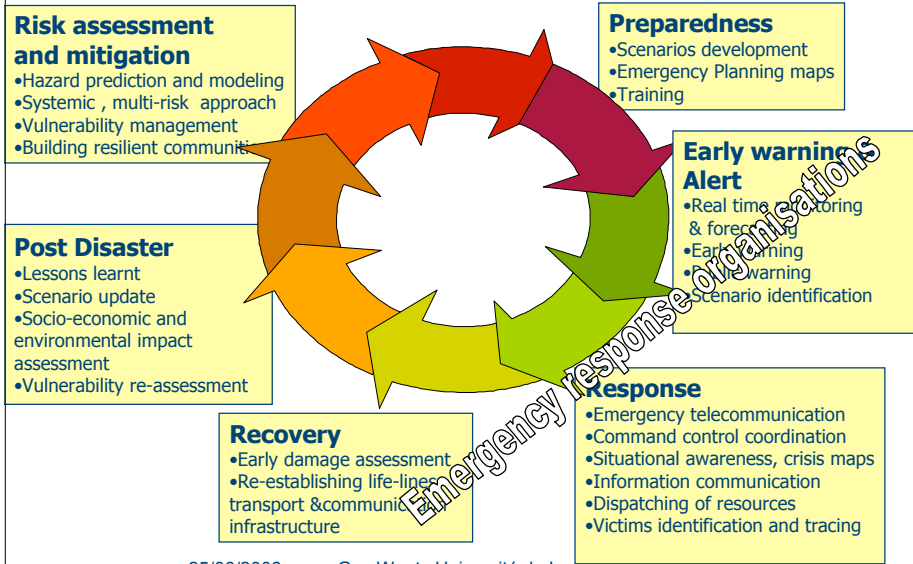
Risk assessment and mitigation
•Hazard prediction and modeling
•Systemic , multi-risk approach
•Vulnerability management
•Building resilient communiti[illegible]

Preparedness
•Scenarios development
•Emergency Planning maps
•Training

Early warning Alert
•Real time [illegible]toring & foreca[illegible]
•Earl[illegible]arning
•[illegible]warning
•Scenario identification

Post Disaster
•Lessons learnt
•Scenario update
•Socio-economic and environmental impact assessment
•Vulnerability re-assessment

Response
•Emergency telecommunication
•Command control coordination
•Situational awareness, crisis maps
•Information communication
•Dispatching of resources
•Victims identification and tracing

Recovery
•Early damage assessment
•Re-establishing life-line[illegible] transport &communic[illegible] infrastructure

Emergency response organisations

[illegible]